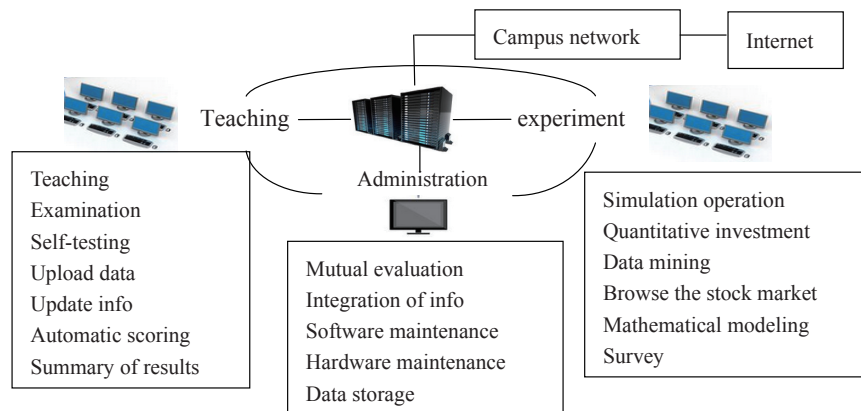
Campus network

Internet

Teaching

experiment

Administration

Teaching
Examination
Self-testing
Upload data
Update info
Automatic scoring
Summary of results

Mutual evaluation
Integration of info
Software maintenance
Hardware maintenance
Data storage

Simulation operation
Quantitative investment
Data mining
Browse the stock market
Mathematical modeling
Survey